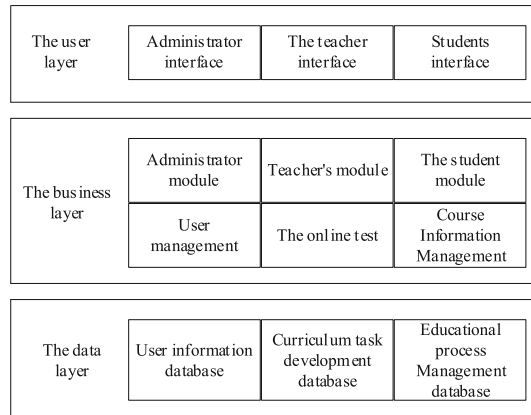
The user layer

Administrator interface

The teacher interface

Students interface

The business layer

Administrator module

Teacher's module

The student module

User management

The online test

Course Information Management

The data layer

User information database

Curriculum task development database

Educational process Management database